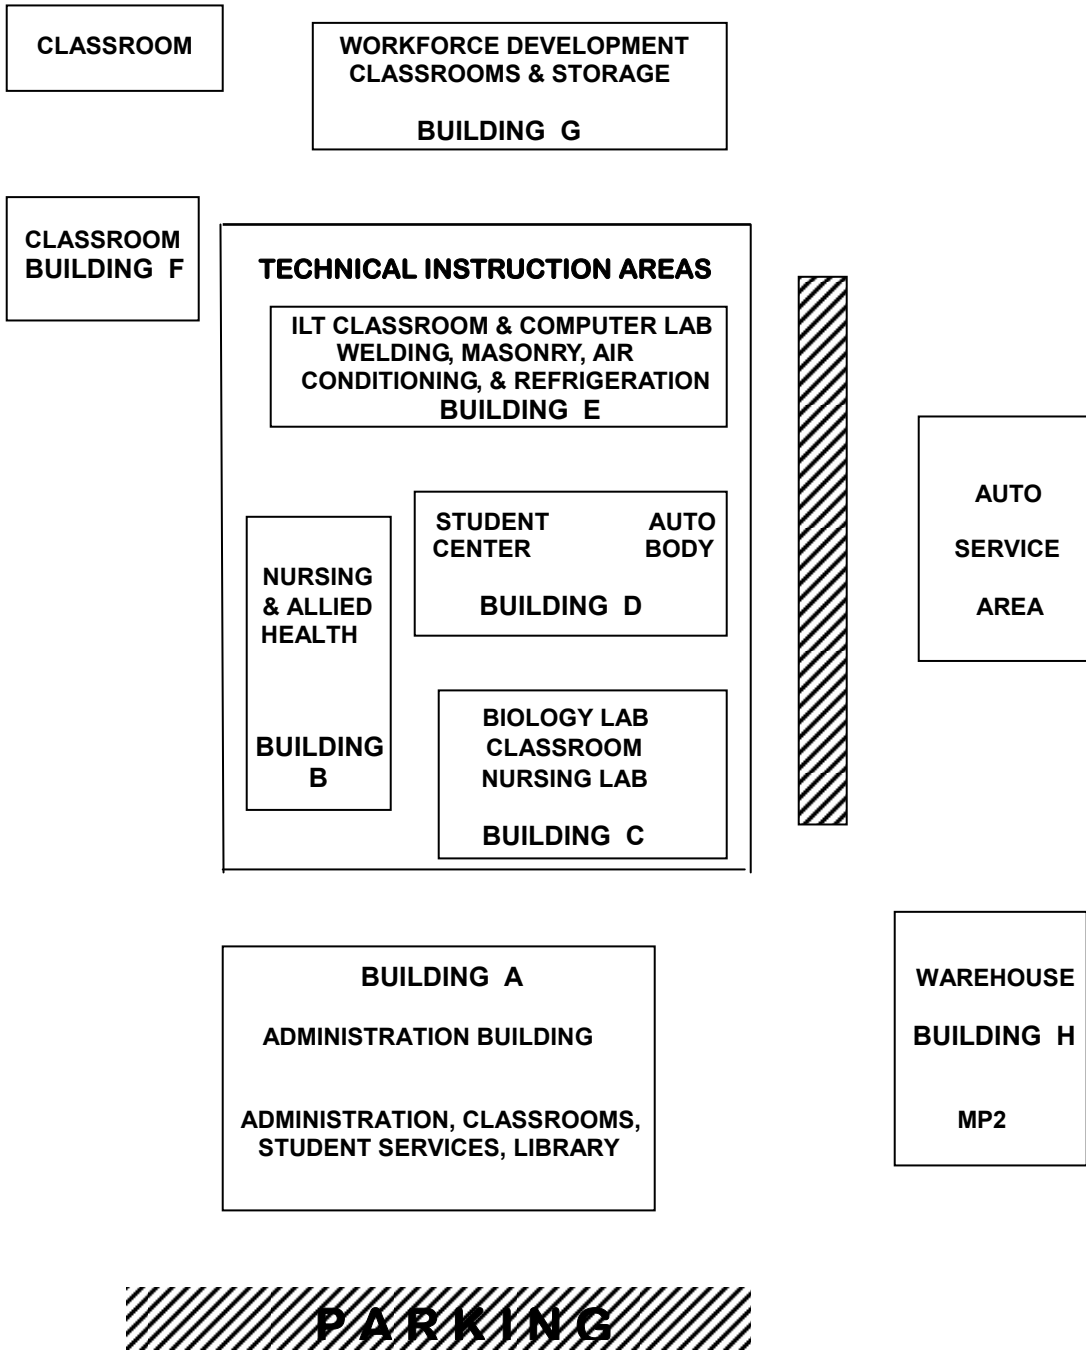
CLASSROOM

WORKFORCE DEVELOPMENT CLASSROOMS & STORAGE

BUILDING G

CLASSROOM BUILDING F

TECHNICAL INSTRUCTION AREAS

ILT CLASSROOM & COMPUTER LAB WELDING, MASONRY, AIR CONDITIONING, & REFRIGERATION BUILDING E

AUTO SERVICE AREA

STUDENT CENTER

AUTO BODY

BUILDING D

NURSING & ALLIED HEALTH

BUILDING B

BIOLOGY LAB CLASSROOM NURSING LAB

BUILDING C

BUILDING A

ADMINISTRATION BUILDING

ADMINISTRATION, CLASSROOMS, STUDENT SERVICES, LIBRARY

WAREHOUSE

BUILDING H

MP2

PARKING